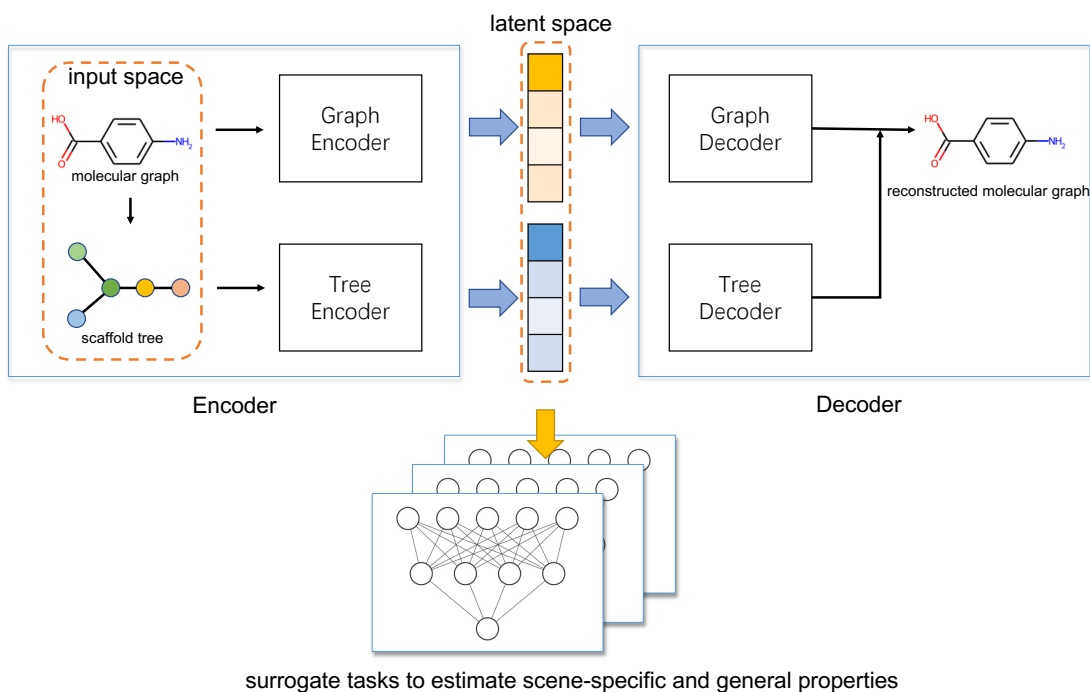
latent space

input space

HO

O

$NH_2$

molecular graph

scaffold tree

Graph Encoder

Tree Encoder

Encoder

Graph Decoder

Tree Decoder

HO

O

$NH_2$

reconstructed molecular graph

Decoder

surrogate tasks to estimate scene-specific and general properties